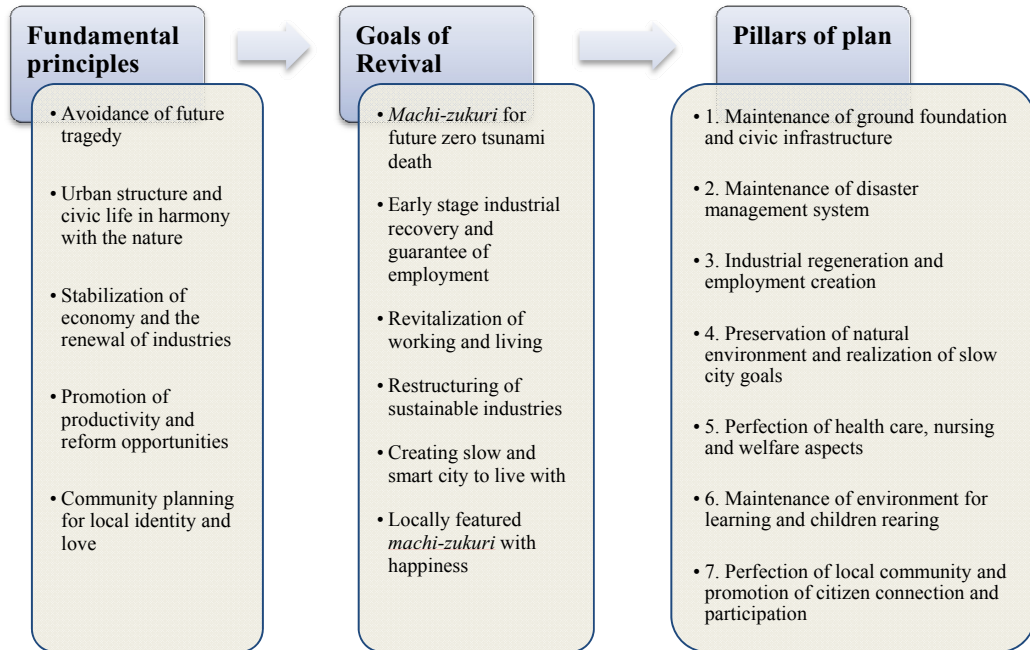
Fundamental principles

• Avoidance of future tragedy

• Urban structure and civic life in harmony with the nature

• Stabilization of economy and the renewal of industries

• Promotion of productivity and reform opportunities

• Community planning for local identity and love

Goals of Revival

• Machi-zukuri for future zero tsunami death

• Early stage industrial recovery and guarantee of employment

• Revitalization of working and living

• Restructuring of sustainable industries

• Creating slow and smart city to live with

• Locally featured machi-zukuri with happiness

Pillars of plan

• 1. Maintenance of ground foundation and civic infrastructure

• 2. Maintenance of disaster management system

• 3. Industrial regeneration and employment creation

• 4. Preservation of natural environment and realization of slow city goals

• 5. Perfection of health care, nursing and welfare aspects

• 6. Maintenance of environment for learning and children rearing

• 7. Perfection of local community and promotion of citizen connection and participation